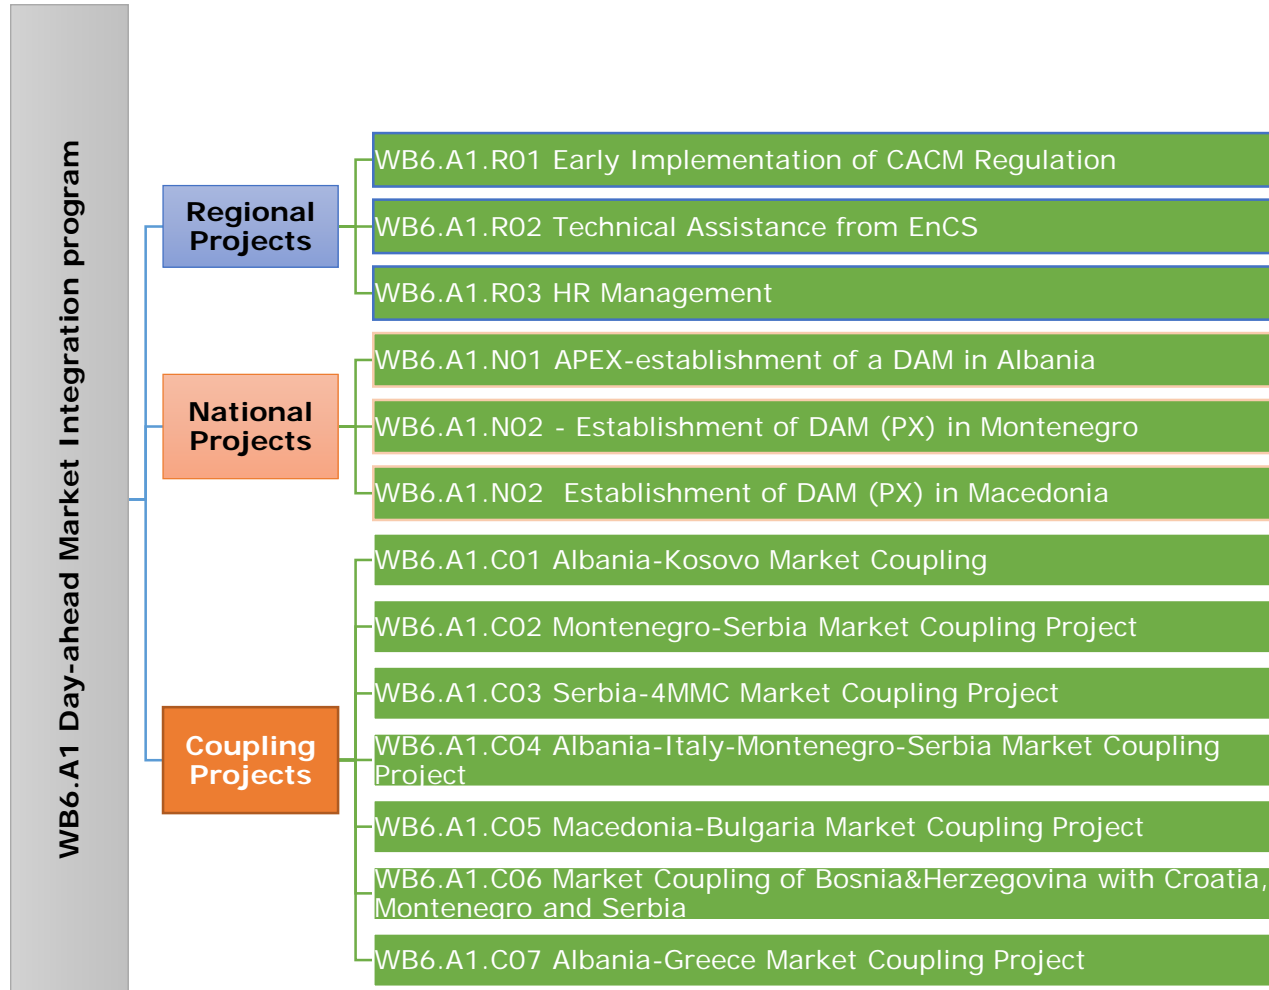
WB6.A1 Day-ahead Market Integration program

Regional Projects

WB6.A1.R01 Early Implementation of CACM Regulation

WB6.A1.R02 Technical Assistance from EnCS

WB6.A1.R03 HR Management

National Projects

WB6.A1.N01 APEX-establishment of a DAM in Albania

WB6.A1.N02 - Establishment of DAM (PX) in Montenegro

WB6.A1.N02 Establishment of DAM (PX) in Macedonia

Coupling Projects

WB6.A1.C01 Albania-Kosovo Market Coupling

WB6.A1.C02 Montenegro-Serbia Market Coupling Project

WB6.A1.C03 Serbia-4MMC Market Coupling Project

WB6.A1.C04 Albania-Italy-Montenegro-Serbia Market Coupling Project

WB6.A1.C05 Macedonia-Bulgaria Market Coupling Project

WB6.A1.C06 Market Coupling of Bosnia&Herzegovina with Croatia, Montenegro and Serbia

WB6.A1.C07 Albania-Greece Market Coupling Project